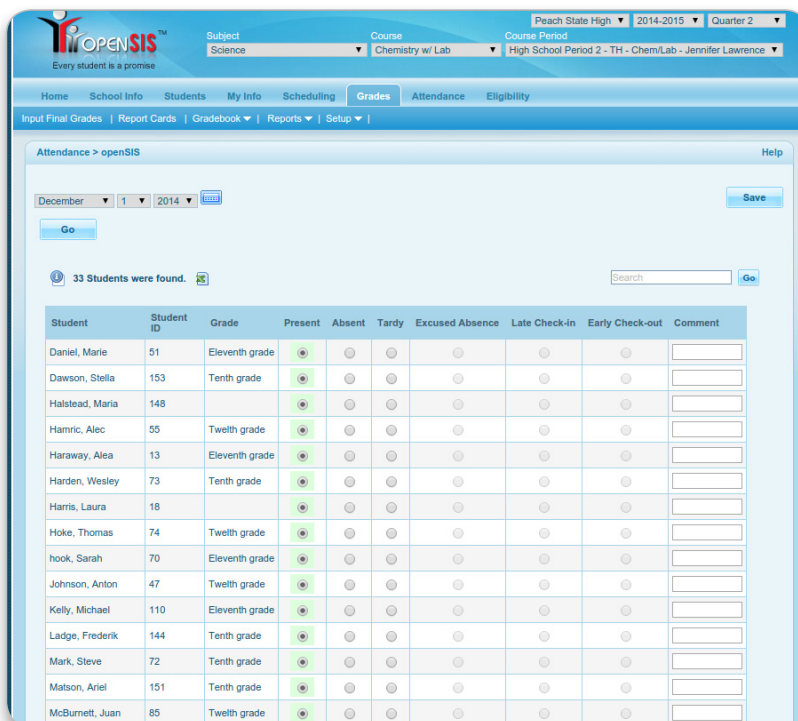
OPENSIS™
Every student is a promise

Peach State High ▼ 2014-2015 ▼ Quarter 2 ▼

Subject
Science ▼
Course
Chemistry w/ Lab ▼
Course Period
High School Period 2 - TH - Chem/Lab - Jennifer Lawrence ▼

Home School Info Students My Info Scheduling Grades Attendance Eligibility

Input Final Grades | Report Cards | Gradebook ▼ | Reports ▼ | Setup ▼ |

Attendance > openSIS

Help

December ▼ 1 ▼ 2014 ▼

Save

Go

33 Students were found.

Search Go

| Student | Student ID | Grade | Present | Absent | Tardy | Excused Absence | Late Check-in | Early Check-out | Comment |
|---|---|---|---|---|---|---|---|---|---|
| Daniel, Marie | 51 | Eleventh grade | | | | | | | |
| Dawson, Stella | 153 | Tenth grade | | | | | | | |
| Halstead, Maria | 148 | | | | | | | | |
| Hamric, Alec | 55 | Twelth grade | | | | | | | |
| Haraway, Alea | 13 | Eleventh grade | | | | | | | |
| Harden, Wesley | 73 | Tenth grade | | | | | | | |
| Harris, Laura | 18 | | | | | | | | |
| Hoke, Thomas | 74 | Twelth grade | | | | | | | |
| hook, Sarah | 70 | Eleventh grade | | | | | | | |
| Johnson, Anton | 47 | Twelth grade | | | | | | | |
| Kelly, Michael | 110 | Eleventh grade | | | | | | | |
| Ladge, Frederik | 144 | Tenth grade | | | | | | | |
| Mark, Steve | 72 | Tenth grade | | | | | | | |
| Matson, Ariel | 151 | Tenth grade | | | | | | | |
| McBurnett, Juan | 85 | Twelth grade | | | | | | | |